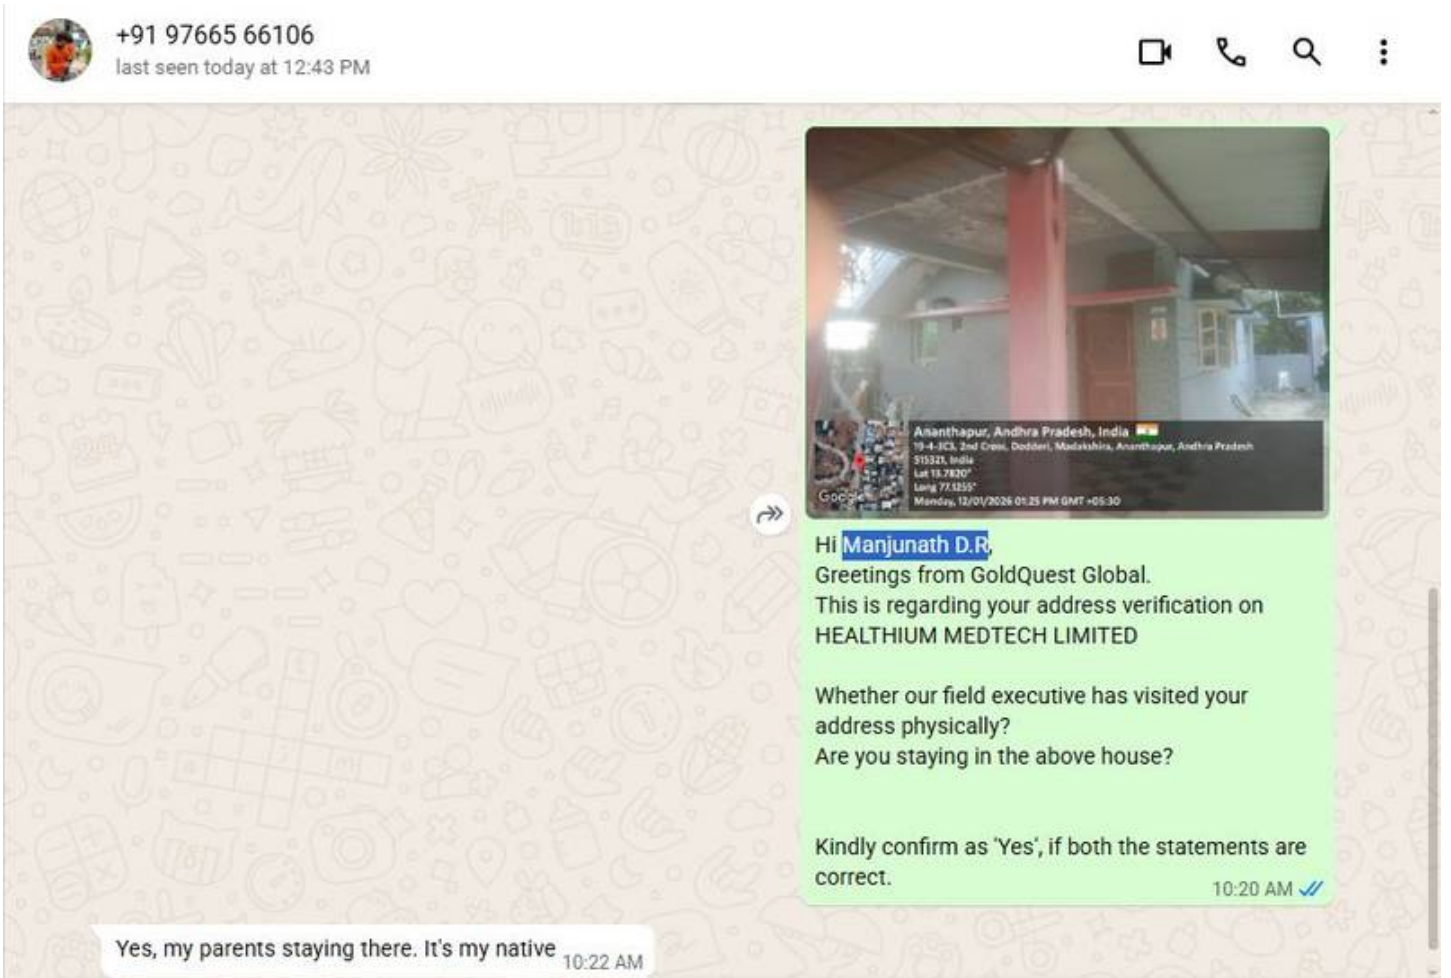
+91 97665 66106
last seen today at 12:43 PM

Ananthapur, Andhra Pradesh, India
19-4-3CL 2nd Cross, Dodderi, Madakshira, Ananthapur, Andhra Pradesh 515321, India
Lat 13.7820°
Long 77.1255°
Monday, 12/01/2026 01:25 PM GMT +05:30
Google

Hi Manjunath D.R,
Greetings from GoldQuest Global.
This is regarding your address verification on HEALTHIUM MEDTECH LIMITED

Whether our field executive has visited your address physically?
Are you staying in the above house?

Kindly confirm as 'Yes', if both the statements are correct.
10:20 AM

Yes, my parents staying there. It's my native 10:22 AM